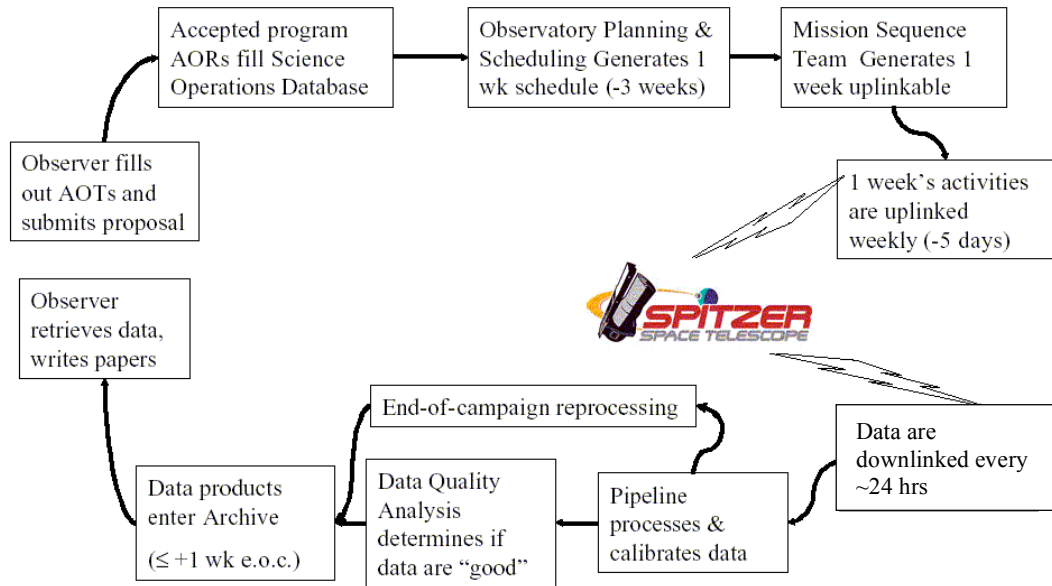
Accepted program AORs fill Science Operations Database

Observatory Planning & Scheduling Generates 1 wk schedule (-3 weeks)

Mission Sequence Team Generates 1 week uplinkable

Observer fills out AOTs and submits proposal

1 week's activities are uplinked weekly (-5 days)

SPITZER
SPACE TELESCOPE

Observer retrieves data, writes papers

End-of-campaign reprocessing

Data are downlinked every ~24 hrs

Data products enter Archive
($\leq$ +1 wk e.o.c.)

Data Quality Analysis determines if data are "good"

Pipeline processes & calibrates data